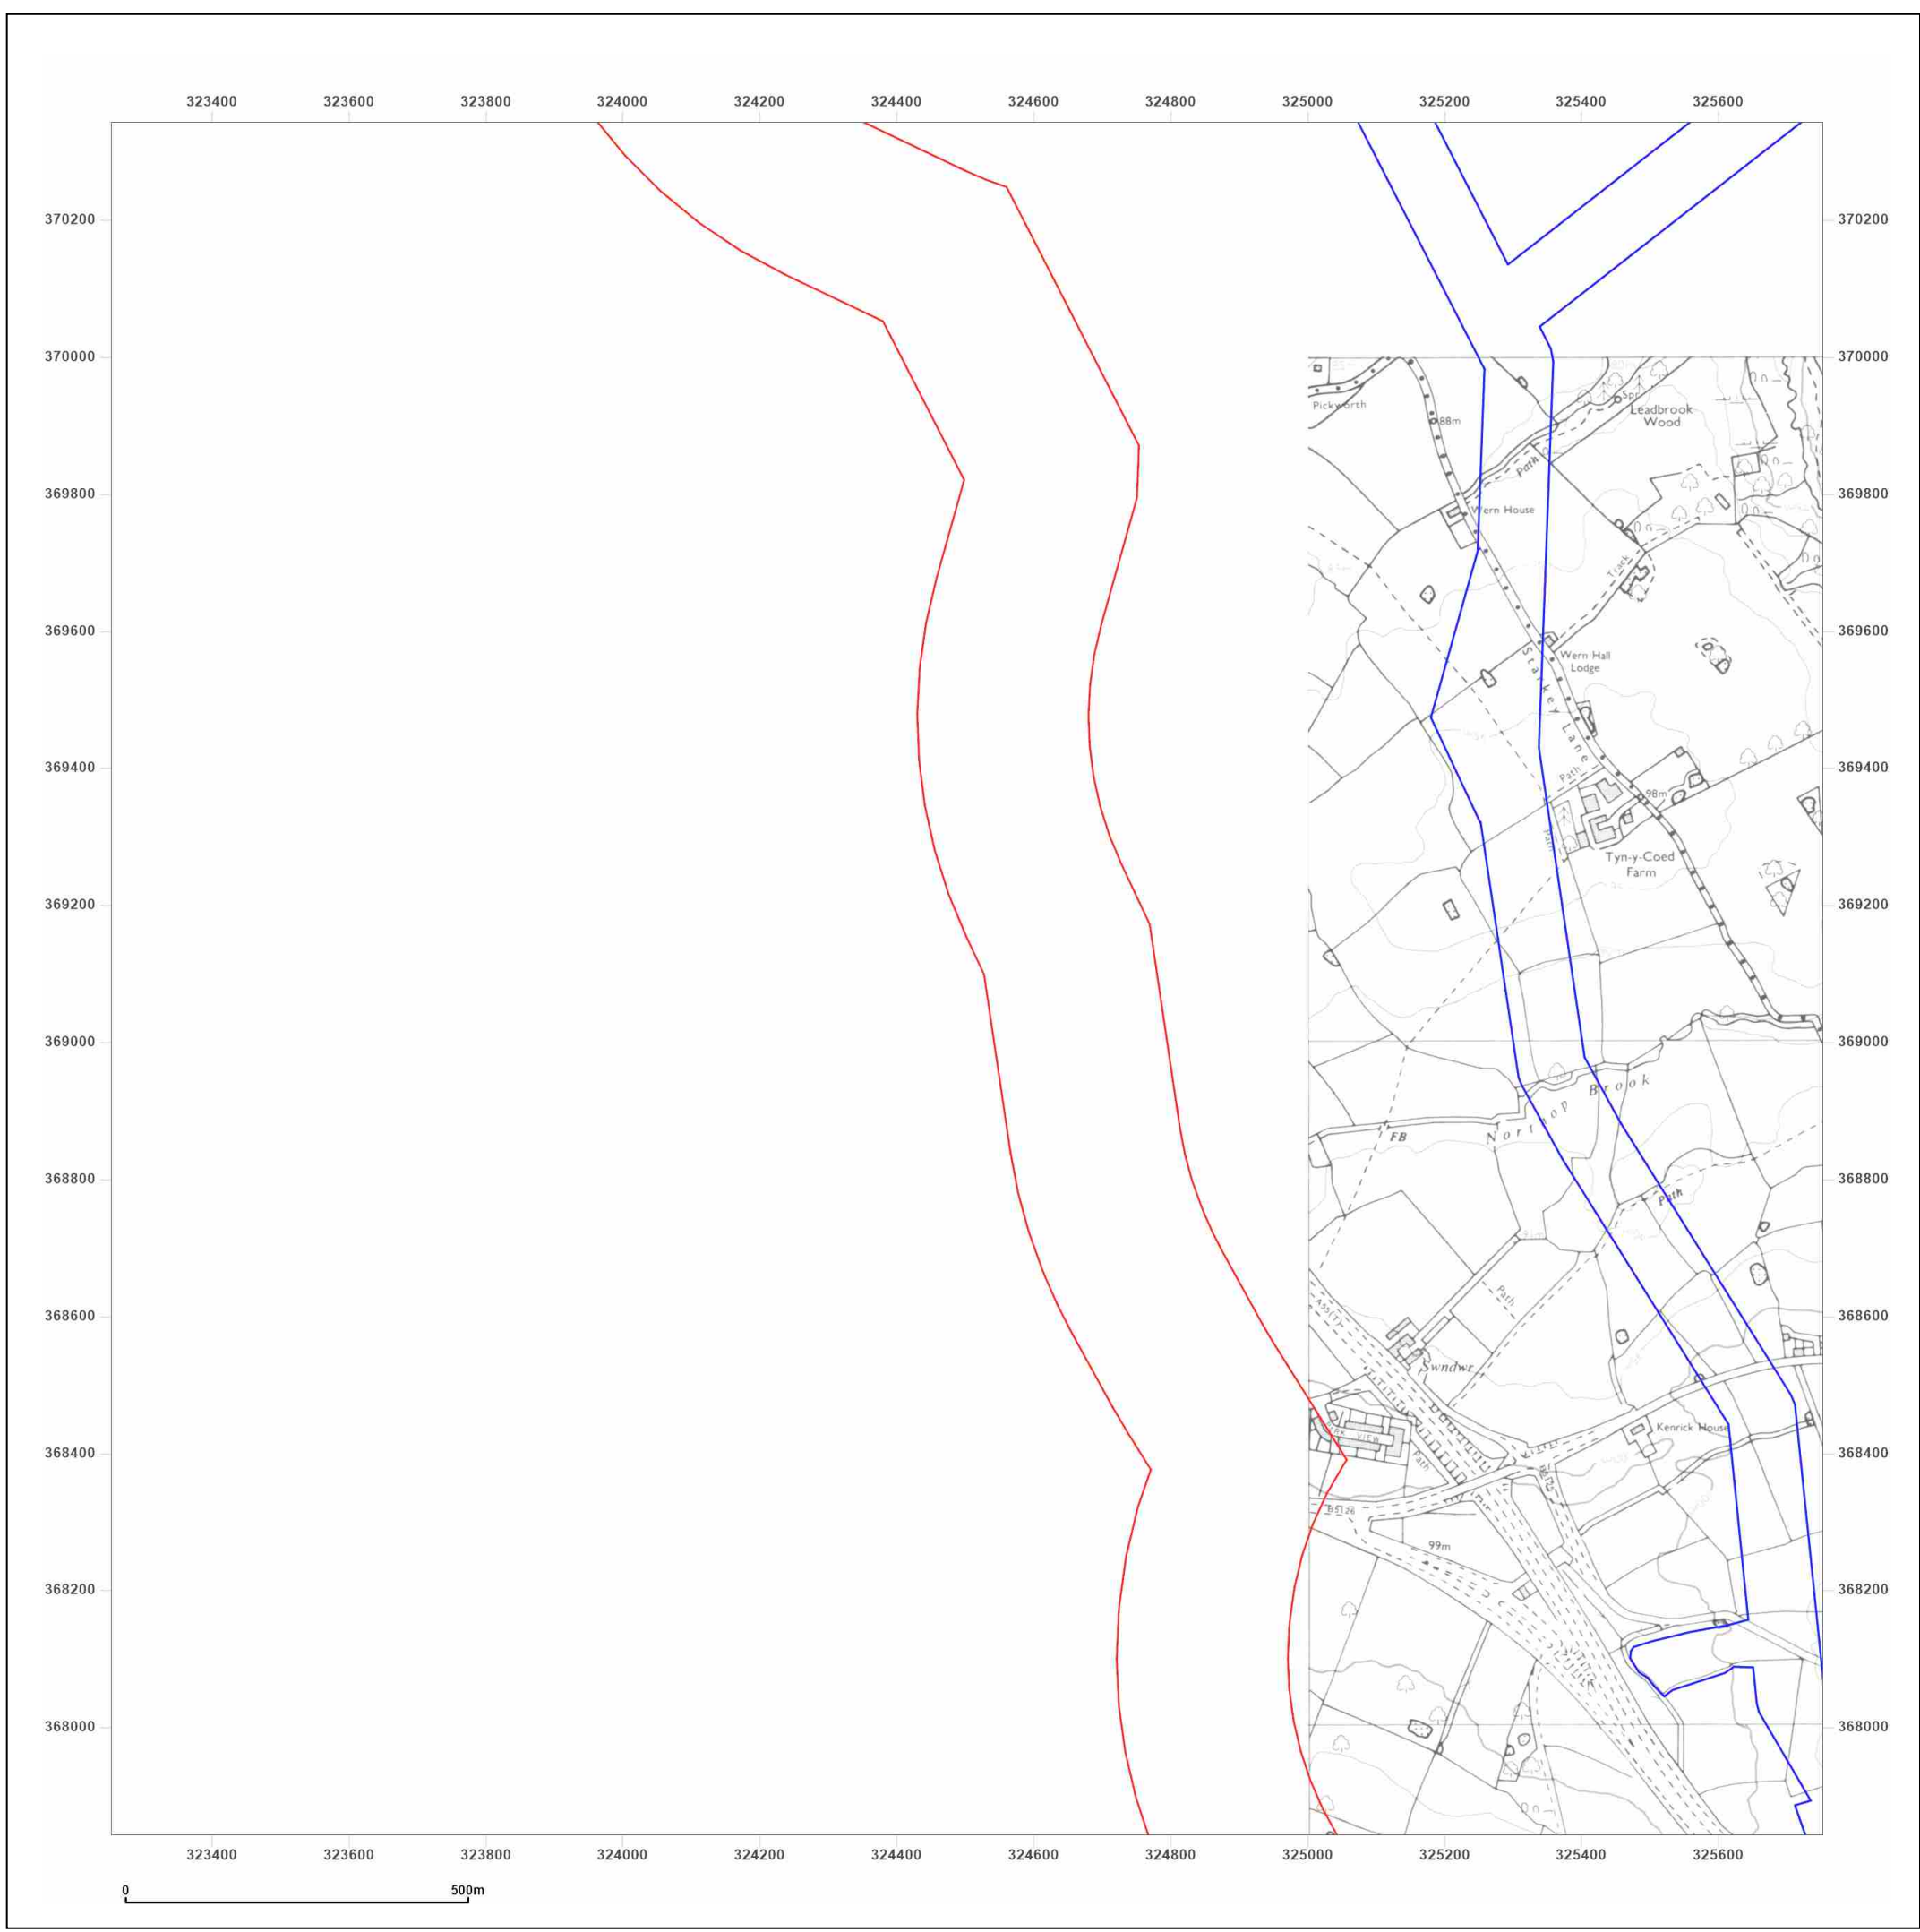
323400 323600 323800 324000 324200 324400 324600 324800 325000 325200 325400 325600

370200
370000
369800
369600
369400
369200
369000
368800
368600
368400
368200
368000

Pickworth
88m
Spr
Leadbrook Wood
Path
Wern House
Track
Wern Hall Lodge
Starkey Lane
Path
98m
Path
Tyn-y-Coed Farm
Northop Brook
FB
Path
Path
A55(T)
Swndwr
Kenrick House
Path
99m

323400 323600 323800 324000 324200 324400 324600 324800 325000 325200 325400 325600

0
500m